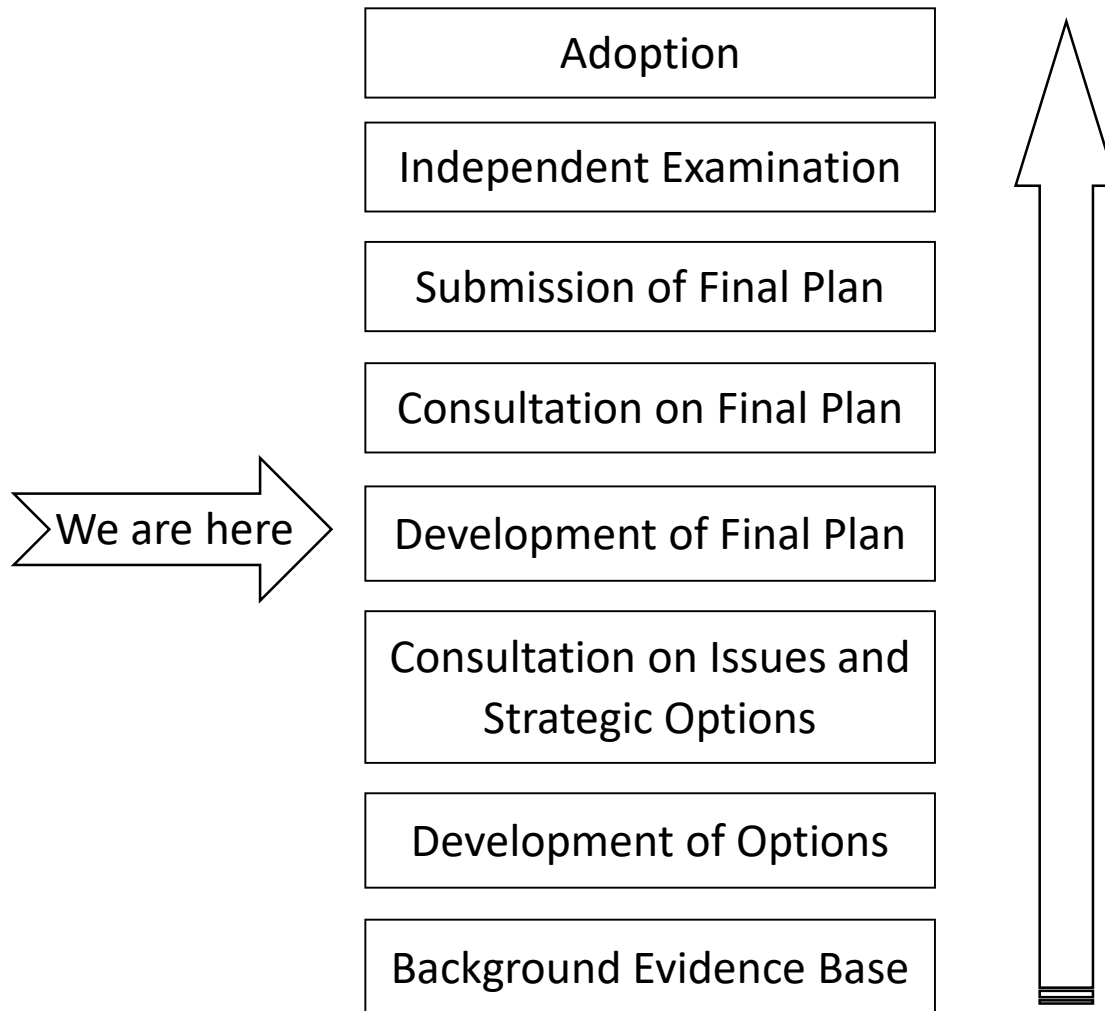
Adoption

Independent Examination

Submission of Final Plan

Consultation on Final Plan

We are here

Development of Final Plan

Consultation on Issues and Strategic Options

Development of Options

Background Evidence Base